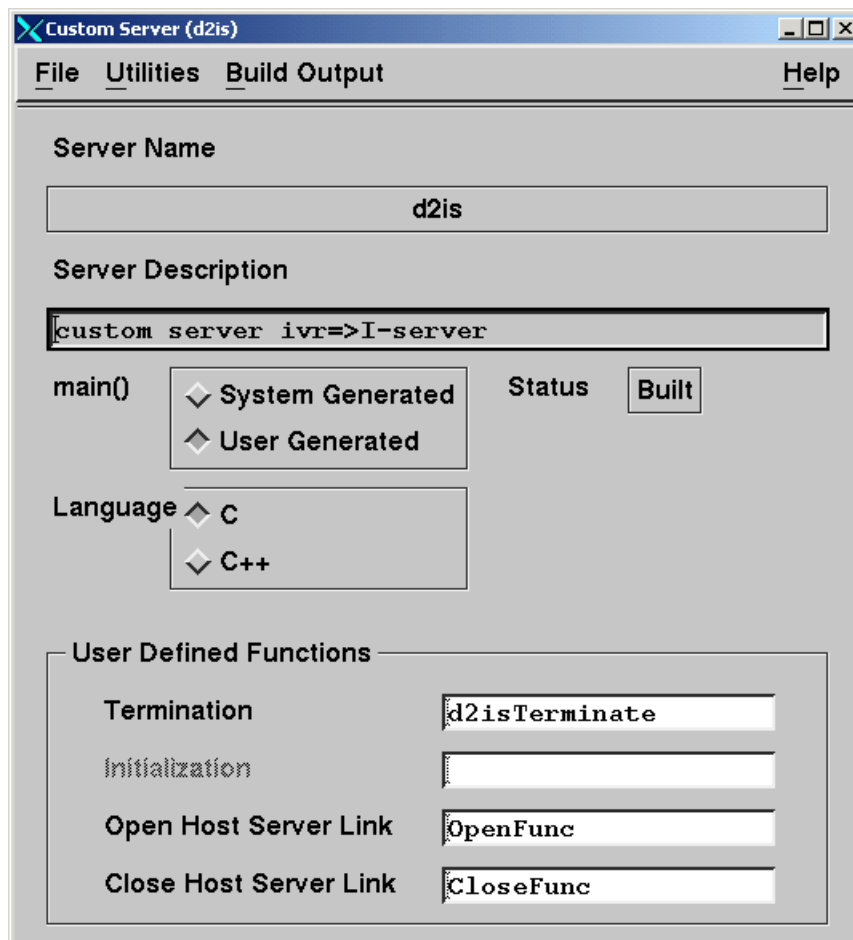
Custom Server (d2is)

File Utilities Build Output Help

Server Name

d2is

Server Description

custom server ivr=>I-server

main()

System Generated

User Generated

Status

Built

Language

C

C++

User Defined Functions

Termination

d2isTerminate

Initialization

Open Host Server Link

OpenFunc

Close Host Server Link

CloseFunc